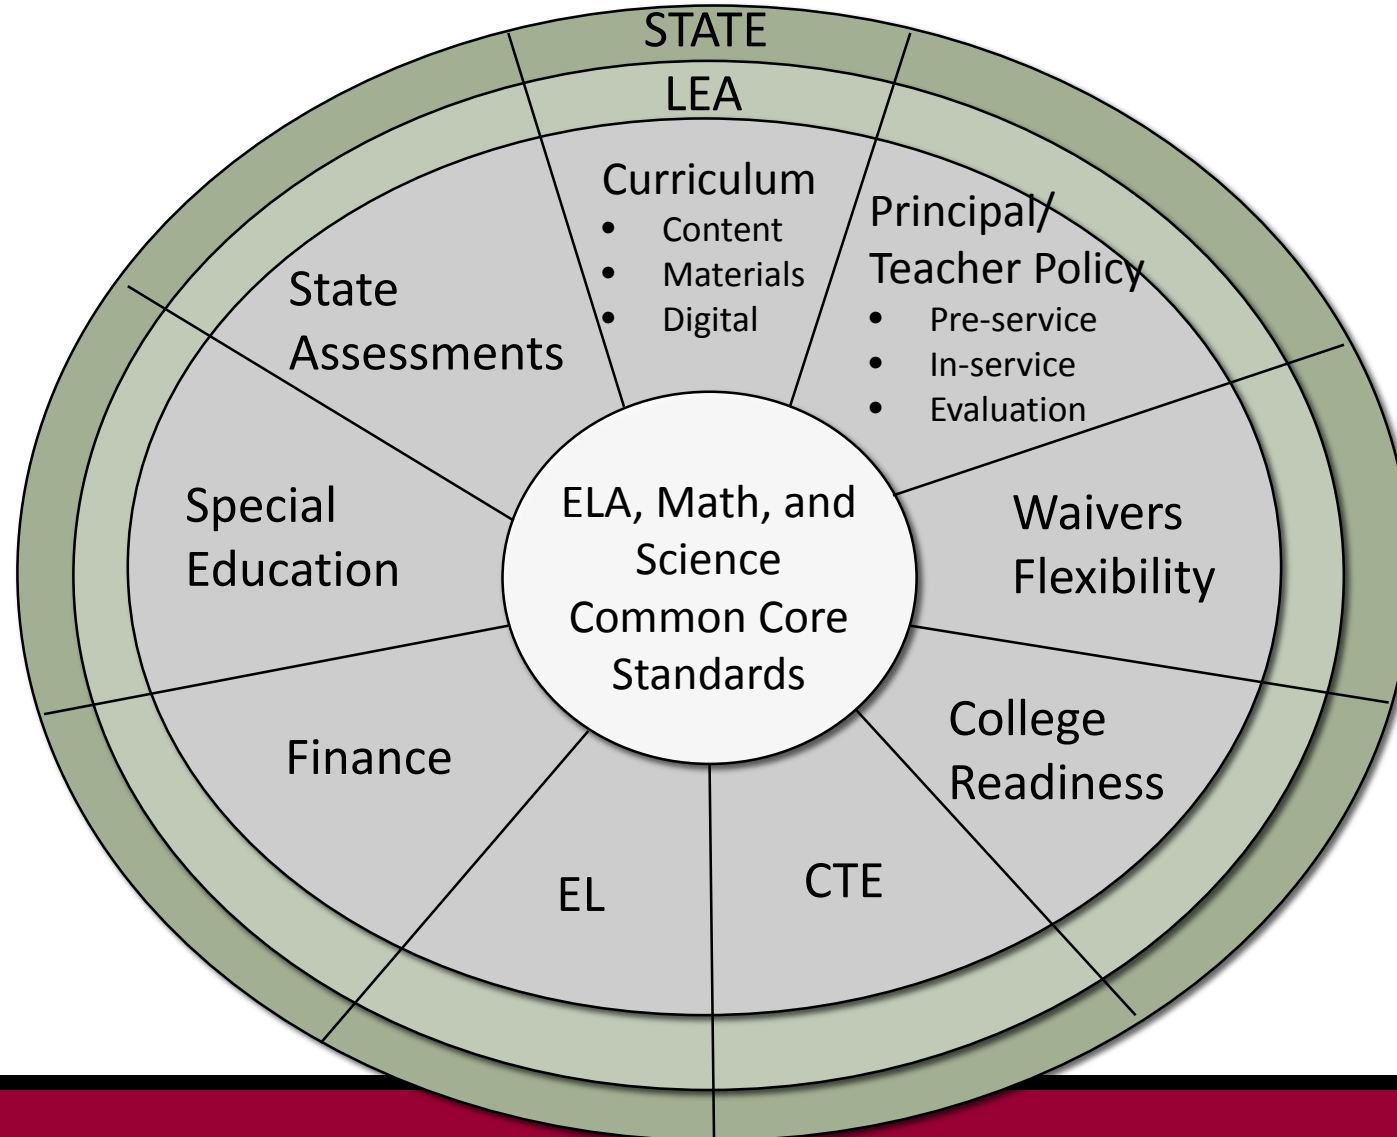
STATE

LEA

Curriculum
- Content
- Materials
- Digital

Principal/ Teacher Policy
- Pre-service
- In-service
- Evaluation

State Assessments

Special Education

ELA, Math, and Science Common Core Standards

Waivers Flexibility

College Readiness

Finance

EL

CTE